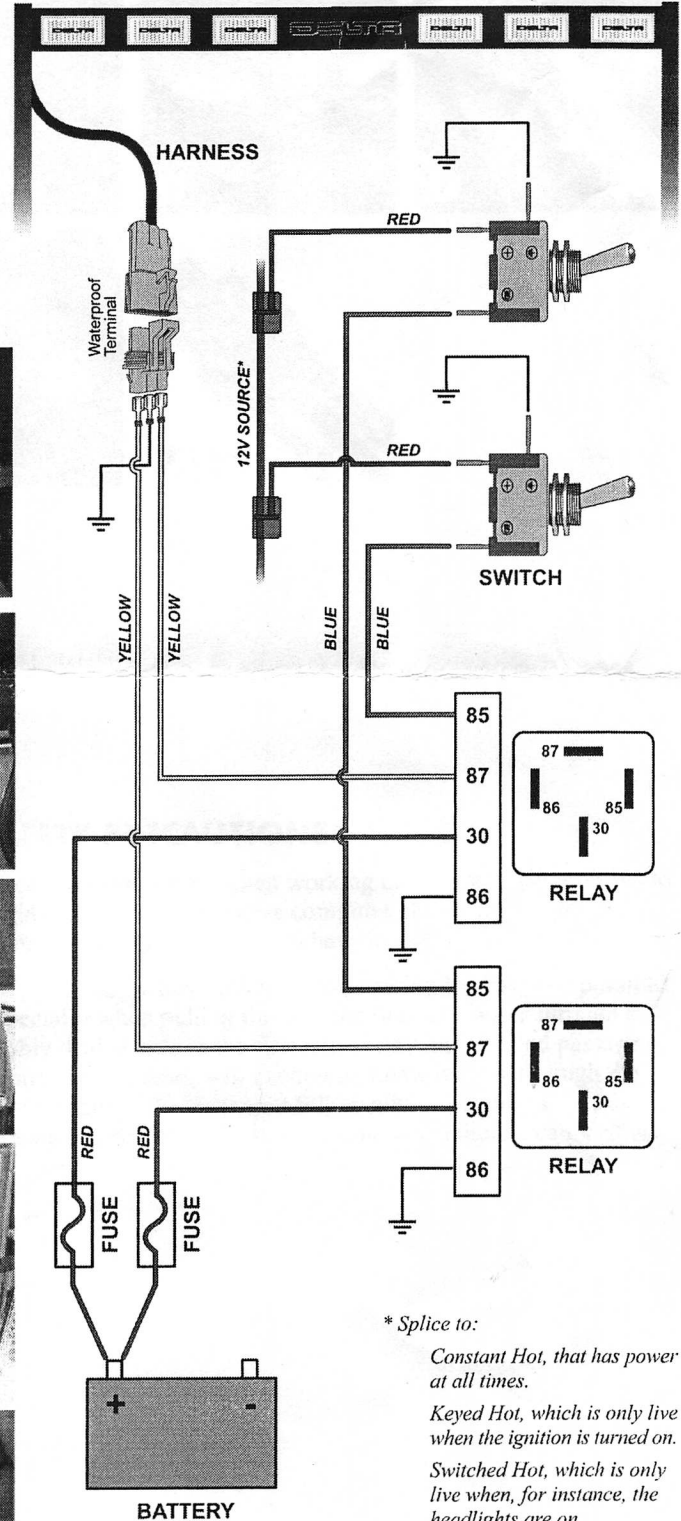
DELTA DELTA DELTA DELTA DELTA DELTA DELTA

HARNESS

Waterproof Terminal

RED

12V SOURCE*

RED

SWITCH

YELLOW

YELLOW

BLUE

BLUE

85

87

30

86

87

86

85

30

RELAY

85

87

30

86

87

86

85

30

RELAY

RED

RED

FUSE

FUSE

+

-

BATTERY

* Splice to:

Constant Hot, that has power at all times.

Keyed Hot, which is only live when the ignition is turned on.

Switched Hot, which is only live when, for instance, the headlights are on.